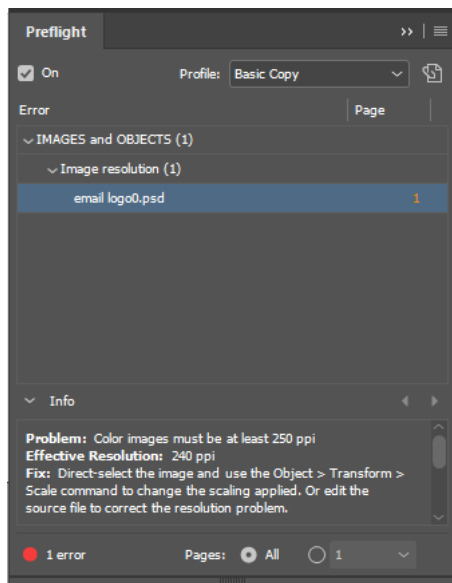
Preflight

On

Profile: Basic Copy

Error

Page

IMAGES and OBJECTS (1)

Image resolution (1)

email logo0.psd

1

Info

**Problem:** Color images must be at least 250 ppi
**Effective Resolution:** 240 ppi
**Fix:** Direct-select the image and use the Object > Transform > Scale command to change the scaling applied. Or edit the source file to correct the resolution problem.

1 error

Pages: All 1